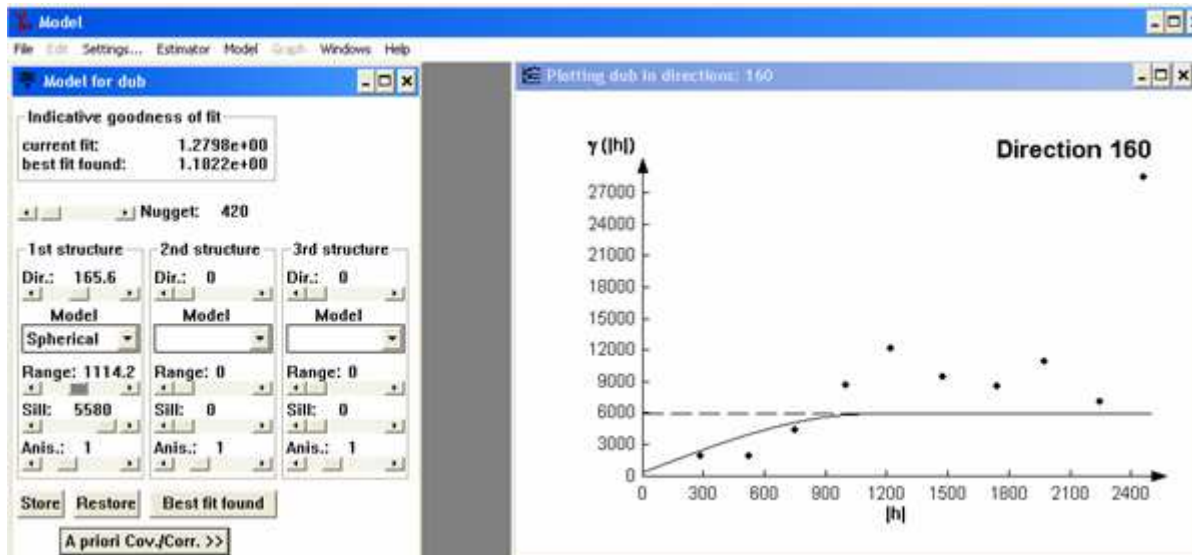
Model

File Edit Settings... Estimator Model Graph Windows Help

Model for dub

Indicative goodness of fit

current fit: 1.2798e+00
best fit found: 1.1822e+00

Nugget: 420

1st structure
Dir.: 165.6
Model
Spherical
Range: 1114.2
Sill: 5580
Anis.: 1

2nd structure
Dir.: 0
Model
Range: 0
Sill: 0
Anis.: 1

3rd structure
Dir.: 0
Model
Range: 0
Sill: 0
Anis.: 1

Store Restore Best fit found

A priori Cov./Corr. >>

Plotting dub in directions: 160

γ (|h|)

Direction 160

27000
24000
21000
18000
15000
12000
9000
6000
3000
0

0 300 600 900 1200 1500 1800 2100 2400

|h|